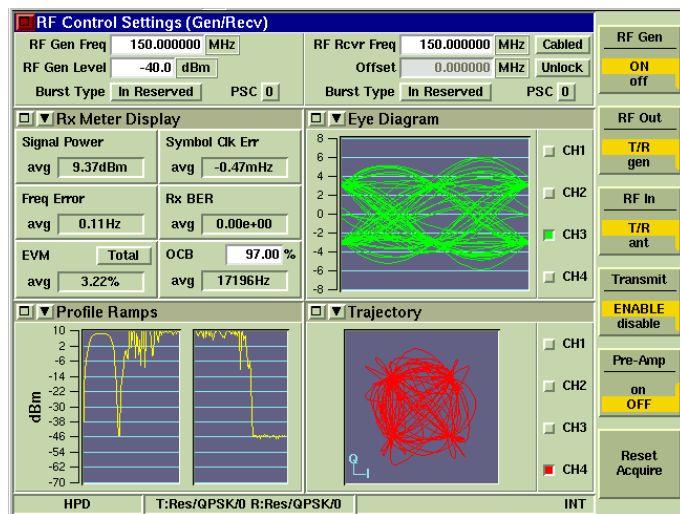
RF Control Settings (Gen/Recv)

RF Gen Freq 150.000000 MHz
RF Gen Level -40.0 dBm
Burst Type In Reserved PSC 0

RF Rcvr Freq 150.000000 MHz Cabled
Offset 0.000000 MHz Unlock
Burst Type In Reserved PSC 0

RF Gen
ON
off

Rx Meter Display

| Signal Power | Symbol Clk Err |
|---|---|
| avg 9.37dBm | avg -0.47mHz |
| Freq Error | Rx BER |
| avg 0.11Hz | avg 0.00e+00 |
| EVM Total | OCB 97.00 % |
| avg 3.22% | avg 17196Hz |

Eye Diagram
8
6
4
2
0
-2
-4
-6
-8
CH1
CH2
CH3
CH4

RF Out
T/R
gen

RF In
T/R
ant

Transmit
ENABLE
disable

Profile Ramps
10
2
-6
-14
-22
-30
-38
-46
-54
-62
-70
dBm

Trajectory
Q
I
CH1
CH2
CH3
CH4

Pre-Amp
on
OFF

Reset
Acquire

HPD T:Res/QPSK/0 R:Res/QPSK/0 INT